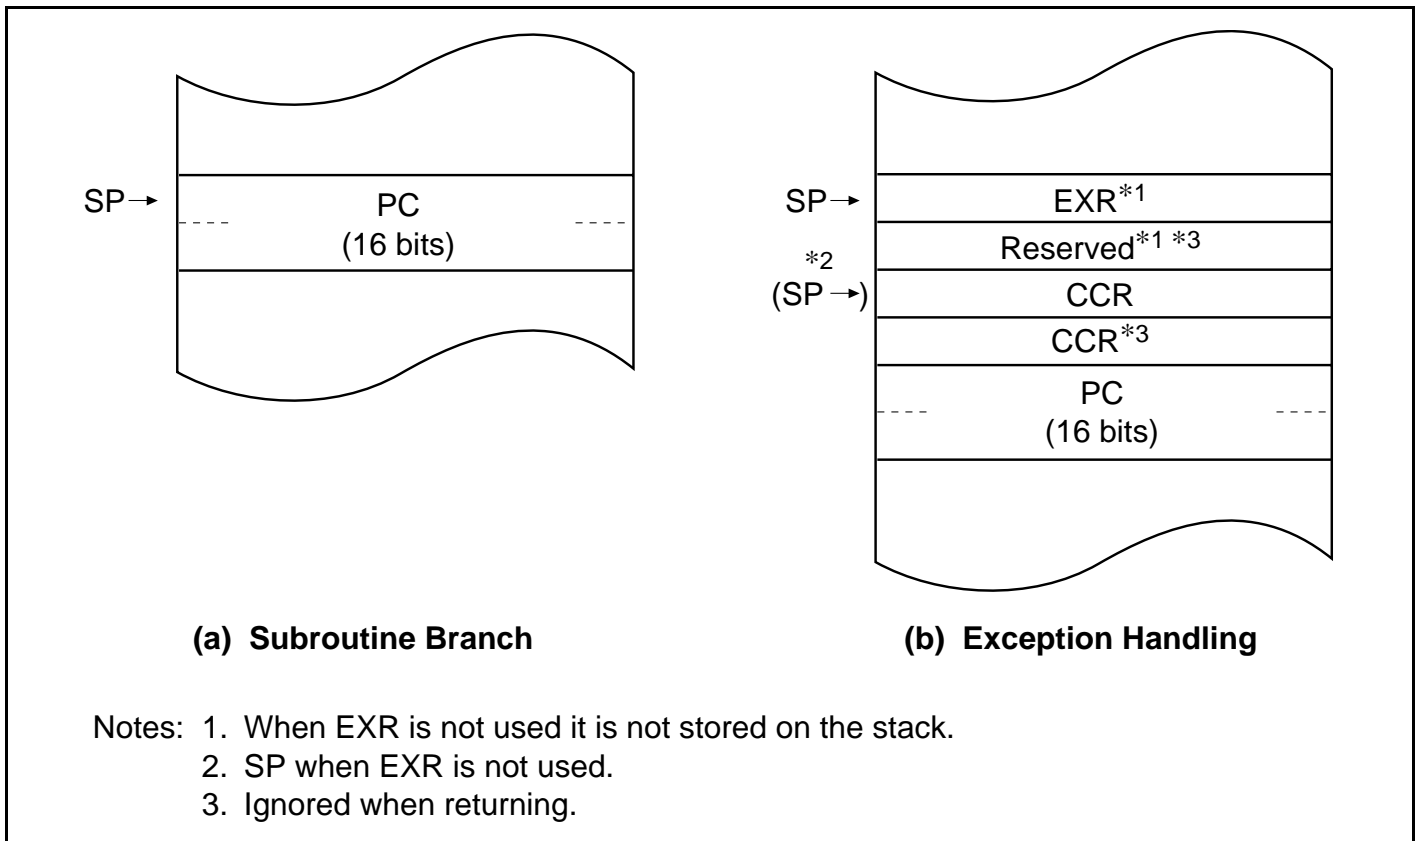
SP→

PC
(16 bits)

(a) Subroutine Branch

SP→

EXR$^{*1}$

Reserved$^{*1}$ $^{*3}$

$^{*2}$
(SP→)

CCR

CCR$^{*3}$

PC
(16 bits)

(b) Exception Handling

Notes: 1. When EXR is not used it is not stored on the stack.
2. SP when EXR is not used.
3. Ignored when returning.